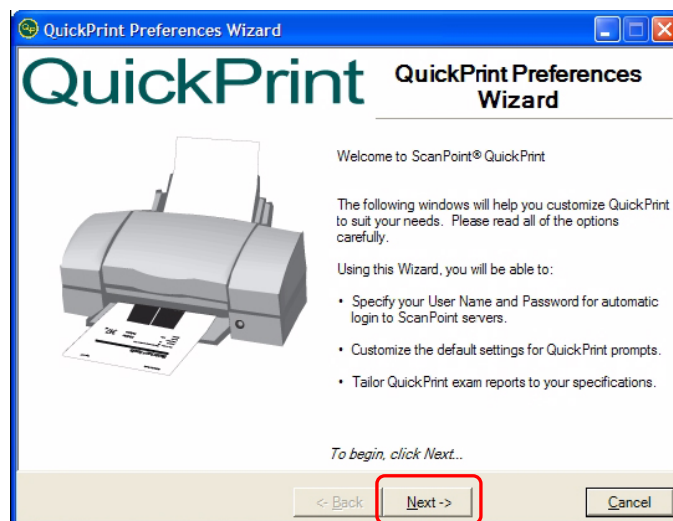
QuickPrint Preferences Wizard

QuickPrint

QuickPrint Preferences Wizard

Welcome to ScanPoint® QuickPrint

The following windows will help you customize QuickPrint to suit your needs. Please read all of the options carefully.

Using this Wizard, you will be able to:

- Specify your User Name and Password for automatic login to ScanPoint servers.
- Customize the default settings for QuickPrint prompts.
- Tailor QuickPrint exam reports to your specifications.

To begin, click Next...

<- Back

Next ->

Cancel